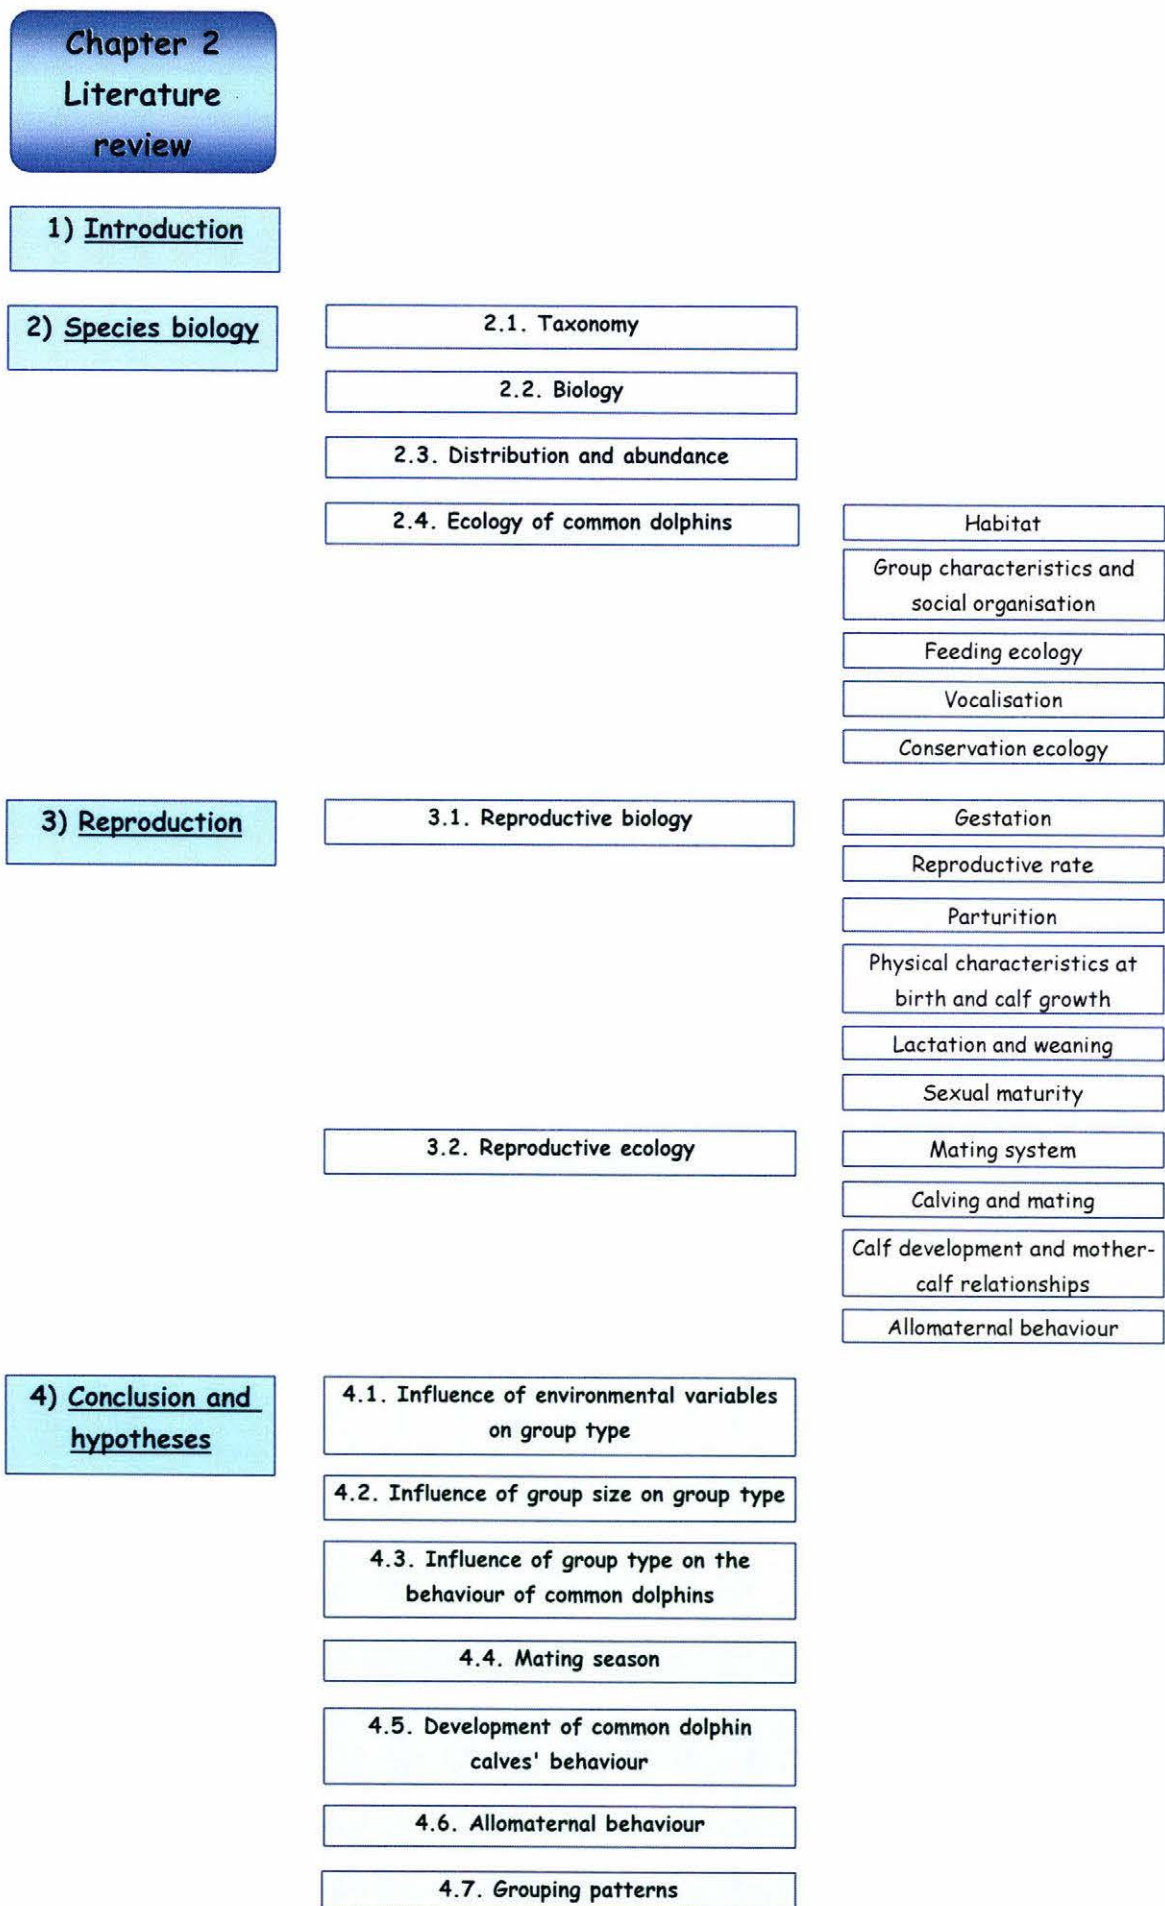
Chapter 2 Literature review

1) Introduction

2) Species biology

2.1. Taxonomy

2.2. Biology

2.3. Distribution and abundance

2.4. Ecology of common dolphins

Habitat

Group characteristics and social organisation

Feeding ecology

Vocalisation

Conservation ecology

3) Reproduction

3.1. Reproductive biology

Gestation

Reproductive rate

Parturition

Physical characteristics at birth and calf growth

Lactation and weaning

Sexual maturity

3.2. Reproductive ecology

Mating system

Calving and mating

Calf development and mother-calf relationships

Allomaternal behaviour

4) Conclusion and hypotheses

4.1. Influence of environmental variables on group type

4.2. Influence of group size on group type

4.3. Influence of group type on the behaviour of common dolphins

4.4. Mating season

4.5. Development of common dolphin calves' behaviour

4.6. Allomaternal behaviour

4.7. Grouping patterns